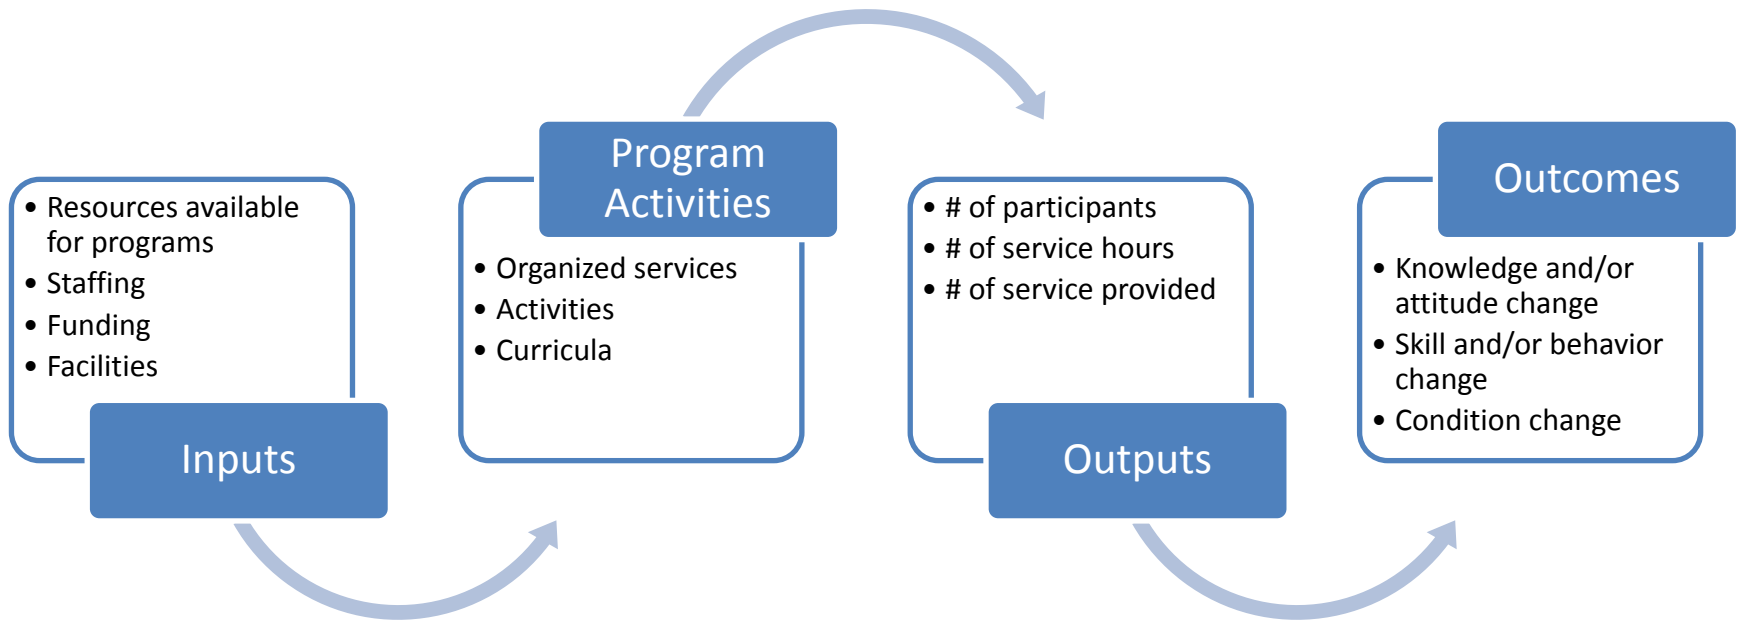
• Resources available for programs
• Staffing
• Funding
• Facilities

Inputs

Program Activities

• Organized services
• Activities
• Curricula

• # of participants
• # of service hours
• # of service provided

Outputs

Outcomes

• Knowledge and/or attitude change
• Skill and/or behavior change
• Condition change